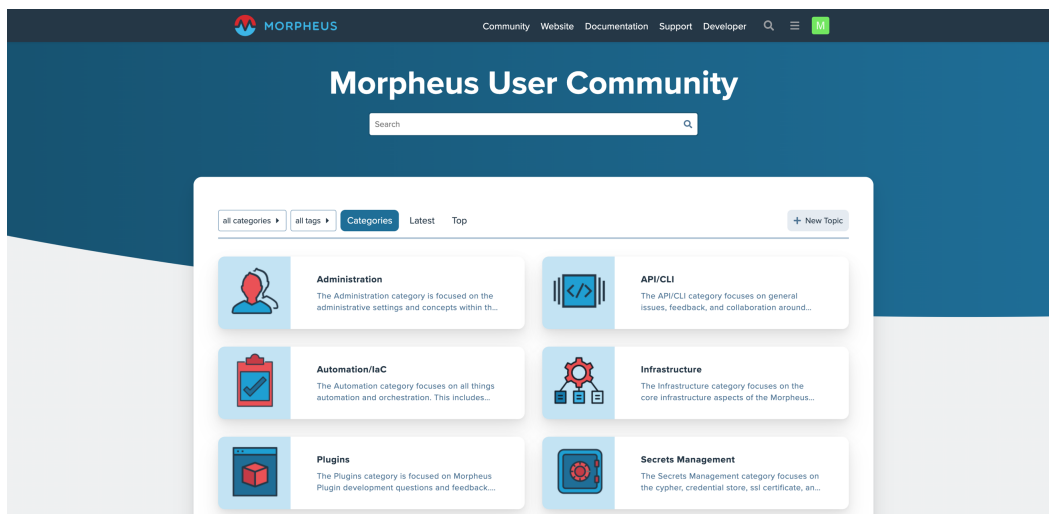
MORPHEUS

Community Website Documentation Support Developer

M

Morpheus User Community

Search

all categories ▸ all tags ▸ Categories Latest Top

+ New Topic

Administration

The Administration category is focused on the administrative settings and concepts within th...

API/CLI

The API/CLI category focuses on general issues, feedback, and collaboration around...

Automation/IaC

The Automation category focuses on all things automation and orchestration. This includes...

Infrastructure

The Infrastructure category focuses on the core infrastructure aspects of the Morpheus...

Plugins

The Plugins category is focused on Morpheus Plugin development questions and feedback....

Secrets Management

The Secrets Management category focuses on the cypher, credential store, ssl certificate, an...